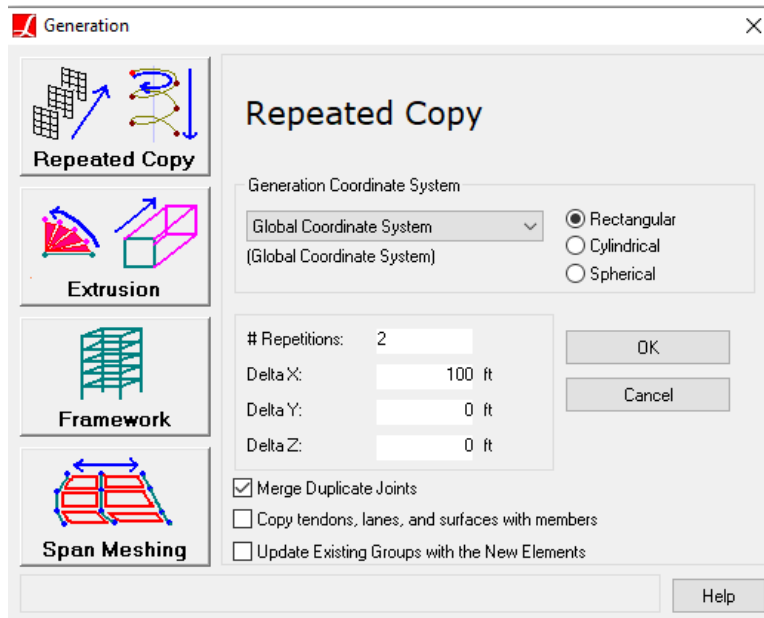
Generation

Repeated Copy

Extrusion

Framework

Span Meshing

Repeated Copy

Generation Coordinate System

Global Coordinate System

(Global Coordinate System)

Rectangular

Cylindrical

Spherical

# Repetitions: 2

Delta X: 100 ft

Delta Y: 0 ft

Delta Z: 0 ft

OK

Cancel

Merge Duplicate Joints

Copy tendons, lanes, and surfaces with members

Update Existing Groups with the New Elements

Help